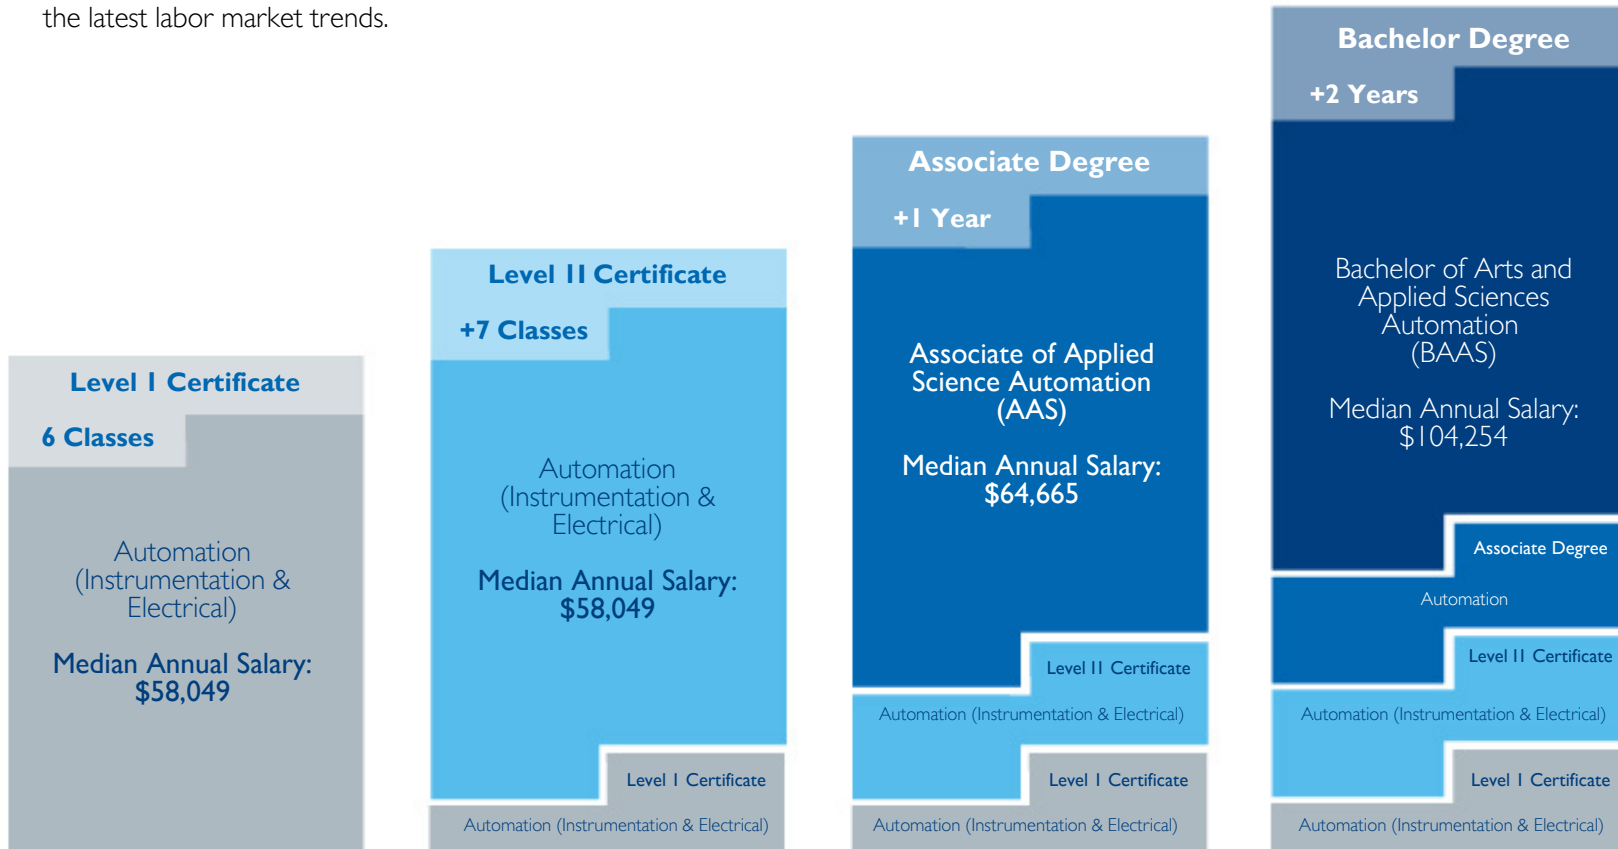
the latest labor market trends.

Level I Certificate

6 Classes

Automation (Instrumentation & Electrical)

Median Annual Salary: $58,049

Level II Certificate

+7 Classes

Automation (Instrumentation & Electrical)

Median Annual Salary: $58,049

Level I Certificate

Automation (Instrumentation & Electrical)

Associate Degree

+1 Year

Associate of Applied Science Automation (AAS)

Median Annual Salary: $64,665

Level II Certificate

Automation (Instrumentation & Electrical)

Level I Certificate

Automation (Instrumentation & Electrical)

Bachelor Degree

+2 Years

Bachelor of Arts and Applied Sciences Automation (BAAS)

Median Annual Salary: $104,254

Associate Degree

Automation

Level II Certificate

Automation (Instrumentation & Electrical)

Level I Certificate

Automation (Instrumentation & Electrical)